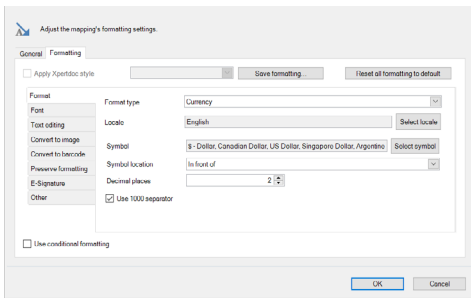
Adjust the mapping's formatting settings.

General | Formatting

Apply Xperido style

Save formatting...

Reset all formatting to default

Format
Font
Text editing
Convert to image
Convert to barcode
Preserve formatting
E-Signature
Other

Format type: Currency

Locale: English | Select locale

Symbol: $ - Dollar, Canadian Dollar, US Dollar, Singapore Dollar, Argentine | Select symbol

Symbol location: In front of

Decimal places: 2

Use 1000 separator

Use conditional formatting

OK

Cancel